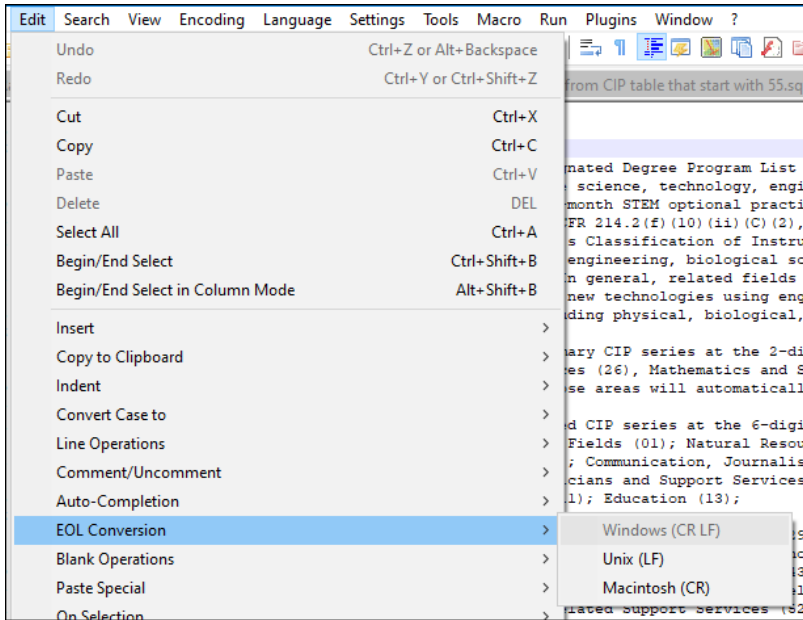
Edit Search View Encoding Language Settings Tools Macro Run Plugins Window ?

Undo Ctrl+Z or Alt+Backspace
Redo Ctrl+Y or Ctrl+Shift+Z
Cut Ctrl+X
Copy Ctrl+C
Paste Ctrl+V
Delete DEL
Select All Ctrl+A
Begin/End Select Ctrl+Shift+B
Begin/End Select in Column Mode Alt+Shift+B
Insert
Copy to Clipboard
Indent
Convert Case to
Line Operations
Comment/Uncomment
Auto-Completion
EOL Conversion
Blank Operations
Paste Special
On Selection

Windows (CR LF)
Unix (LF)
Macintosh (CR)

from CIP table that start with 55.sq

nated Degree Program List
science, technology, engi
month STEM optional practi
FR 214.2(f)(10)(ii)(C)(2),
s Classification of Instru
engineering, biological sc
n general, related fields
new technologies using eng
ding physical, biological,

ary CIP series at the 2-di
s (26), Mathematics and S
se areas will automaticall

d CIP series at the 6-digi
Fields (01); Natural Resou
; Communication, Journalis
cians and Support Services
1); Education (13);

lated Support Services (52